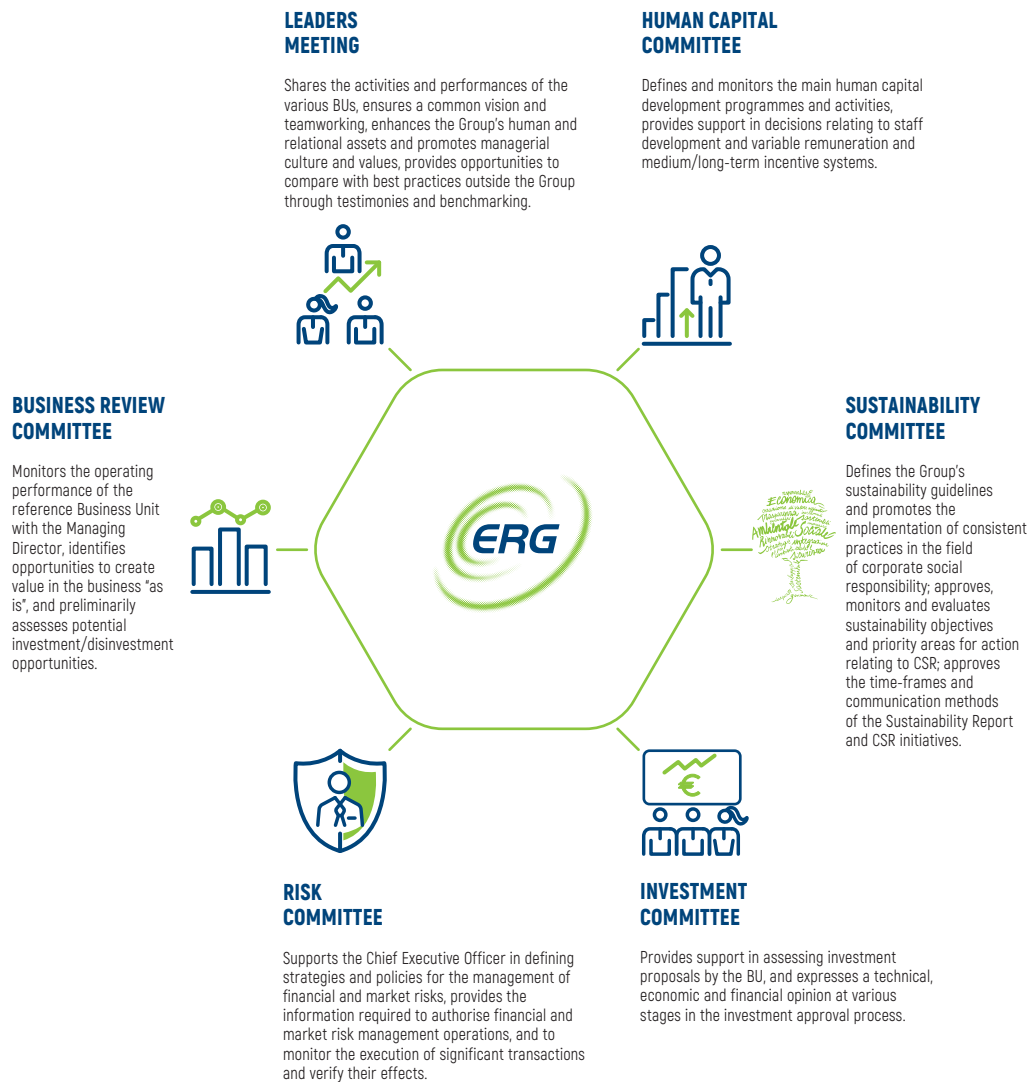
LEADERS MEETING

Shares the activities and performances of the various BUs, ensures a common vision and teamworking, enhances the Group's human and relational assets and promotes managerial culture and values, provides opportunities to compare with best practices outside the Group through testimonies and benchmarking.

HUMAN CAPITAL COMMITTEE

Defines and monitors the main human capital development programmes and activities, provides support in decisions relating to staff development and variable remuneration and medium/long-term incentive systems.

BUSINESS REVIEW COMMITTEE

Monitors the operating performance of the reference Business Unit with the Managing Director, identifies opportunities to create value in the business "as is", and preliminarily assesses potential investment/disinvestment opportunities.

ERG

SUSTAINABILITY COMMITTEE

Defines the Group's sustainability guidelines and promotes the implementation of consistent practices in the field of corporate social responsibility; approves, monitors and evaluates sustainability objectives and priority areas for action relating to CSR; approves the time-frames and communication methods of the Sustainability Report and CSR initiatives.

Economica
Ambientale
Sociale

RISK COMMITTEE

Supports the Chief Executive Officer in defining strategies and policies for the management of financial and market risks, provides the information required to authorise financial and market risk management operations, and to monitor the execution of significant transactions and verify their effects.

€

INVESTMENT COMMITTEE

Provides support in assessing investment proposals by the BU, and expresses a technical, economic and financial opinion at various stages in the investment approval process.